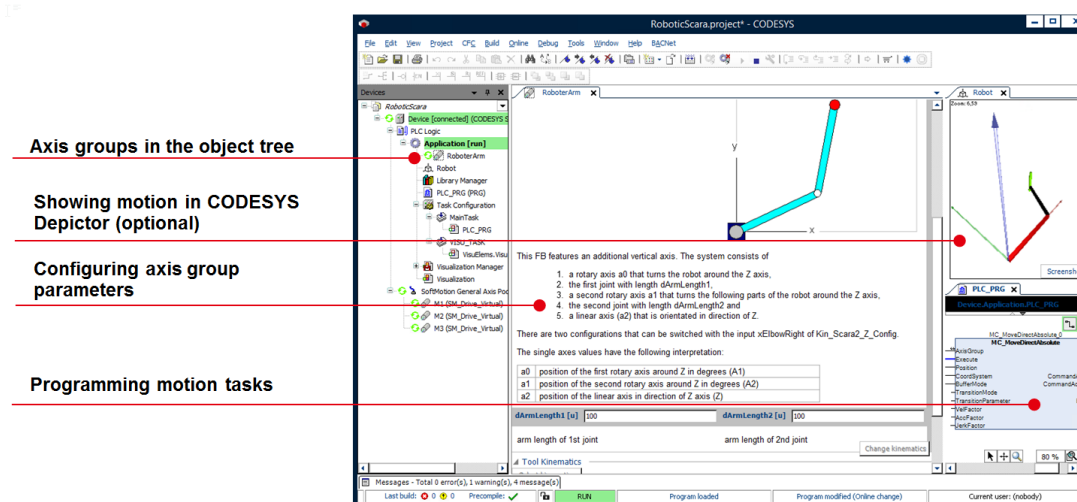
Axis groups in the object tree

Showing motion in CODESYS Depictor (optional)

Configuring axis group parameters

Programming motion tasks

RoboticScara.project* - CODESYS

File Edit View Project CFC Build Online Debug Tools Window Help BACNet

Devices

RoboticScara
Device [connected] (CODESYS S
PLC Logic
Application [run]
RoboterArm
Robot
Library Manager
PLC_PRG (PRG)
Task Configuration
MainTask
PLC_PRG
VISU_TASK
VisuElems.Visu
Visualization Manager
Visualization
SoftMotion General Axis Poo
M1 (SM_Drive_Virtual)
M2 (SM_Drive_Virtual)
M3 (SM_Drive_Virtual)

RoboterArm

y

x

This FB features an additional vertical axis. The system consists of

1. a rotary axis a0 that turns the robot around the Z axis,
2. the first joint with length dArmLength1,
3. a second rotary axis a1 that turns the following parts of the robot around the Z axis,
4. the second joint with length dArmLength2 and
5. a linear axis (a2) that is orientated in direction of Z.

There are two configurations that can be switched with the input xElbowRight of Kin_Scara2_Z_Config.

The single axes values have the following interpretation:

| a0 | position of the first rotary axis around Z in degrees (A1) |
|---|---|
| a1 | position of the second rotary axis around Z in degrees (A2) |
| a2 | position of the linear axis in direction of Z axis (Z) |

dArmLength1 [u] 100 dArmLength2 [u] 100

arm length of 1st joint arm length of 2nd joint

Change kinematics

Tool Kinematics

Robot

Zoom: 6.59

Screensh

PLC_PRG

Device.Application.PLC_PRG

MC_MoveDirectAbsolute_0
MC_MoveDirectAbsolute
AxisGroup
Execute
Position
CoordSystem
BufferMode
TransitionMode
TransitionParameter
VelFactor
AccFactor
JerkFactor
Command
CommandAc

80 %

Messages - Total 0 error(s), 1 warning(s), 4 message(s)

Last build: 0 0 Precompile: RUN Program loaded Program modified (Online change) Current user: (nobody)